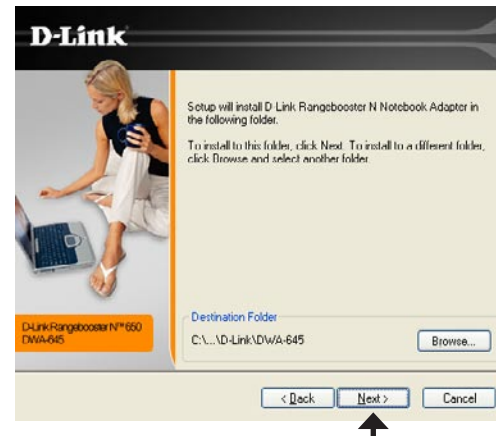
D-Link

Setup will install D Link Rangebooster N Notebook Adapter in the following folder.

To install to this folder, click Next. To install to a different folder, click Browse and select another folder.

D-Link Rangebooster N™ 650
DWA-645

Destination Folder

C:\...\D-Link\DWA-645

Browse...

< Back

Next >

Cancel